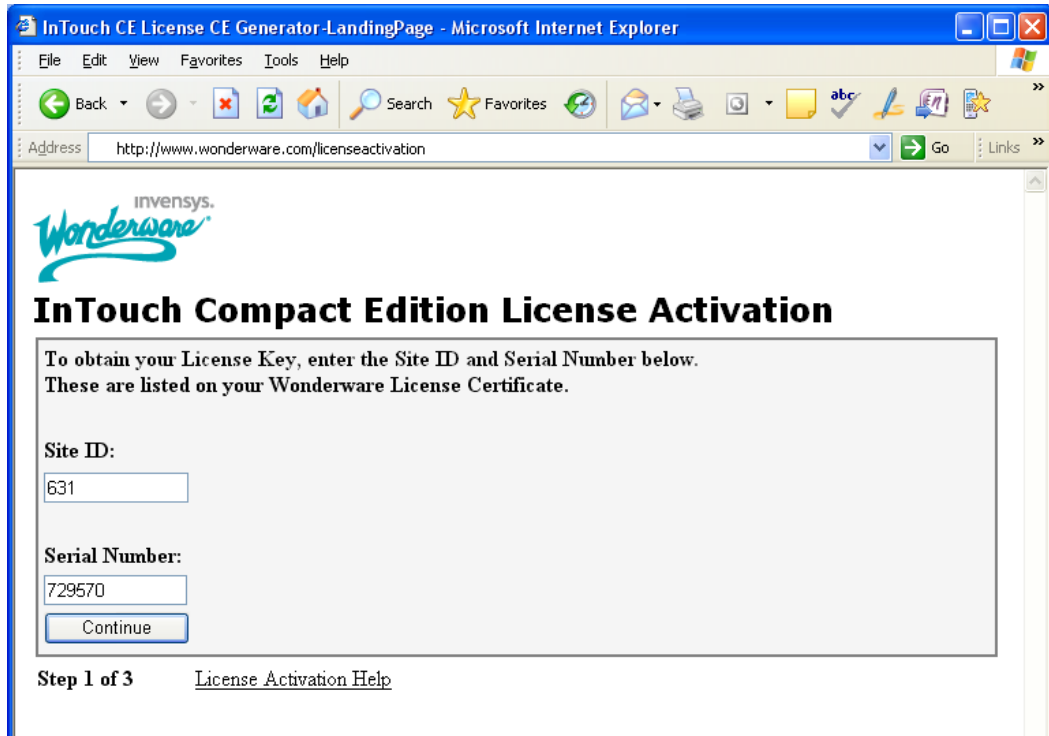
InTouch CE License CE Generator-LandingPage - Microsoft Internet Explorer

File Edit View Favorites Tools Help

Back Search Favorites

Address http://www.wonderware.com/licenseactivation Go Links

invensys.
Wonderware

InTouch Compact Edition License Activation

To obtain your License Key, enter the Site ID and Serial Number below.
These are listed on your Wonderware License Certificate.

Site ID:

631

Serial Number:

729570

Continue

Step 1 of 3 License Activation Help